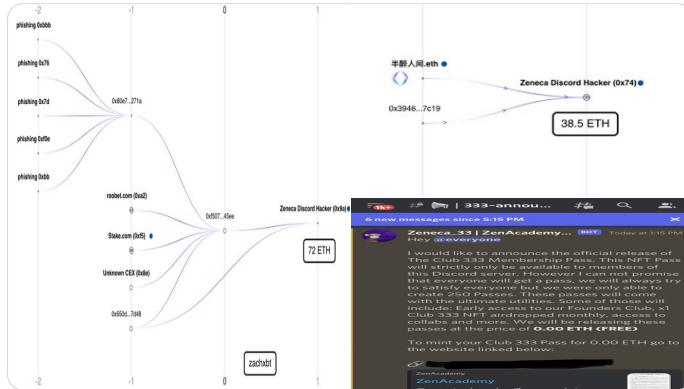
-2
-1
0
1
phishing 0xbbb
phishing 0x76
phishing 0x7d
phishing 0xf0e
phishing 0xbb
0x80e7...271a
roobet.com (0xa2)
Stake.com (0xf5)
Unknown CEX (0x8e)
0x650d...7d48
0x5507...45ee
Zeneca Discord Hacker (0x8a)
72 ETH
zachxbt
-2
-1
0
1

半醉人间.eth
0x3946...7c19
Zeneca Discord Hacker (0x74)
38.5 ETH

| 333-annou...
6 new messages since 5:15 PM
Zeneca_33 | ZenAcademy BOT Today at 1:15 PM
Hey @everyone

I would like to announce the official release of The Club 333 Membership Pass. This NFT Pass will strictly only be available to members of this Discord server. However I can not promise that everyone will get a pass, we will always try to satisfy everyone but we were only able to create 250 Passes. These passes will come with the ultimate utilities. Some of those will include: Early access to our Founders Club, x1 Club 333 NFT airdropped monthly, access to collabs and more. We will be releasing these passes at the price of 0.00 ETH (FREE)

To mint your Club 333 Pass for 0.00 ETH go to the website linked below:

ZenAcademy
ZenAcademy